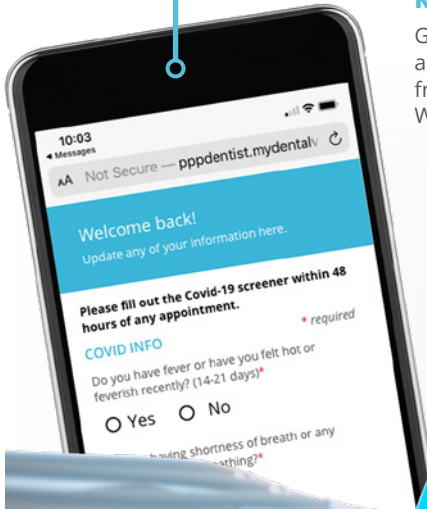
R

G
a
fr
W

10:03
◂ Messages

AA Not Secure — pppdentist.mydentalv

Welcome back!
Update any of your information here.

Please fill out the Covid-19 screener within 48 hours of any appointment.

* required

COVID INFO

Do you have fever or have you felt hot or feverish recently? (14-21 days)*

Yes No

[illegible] having shortness of breath or any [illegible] athing?*